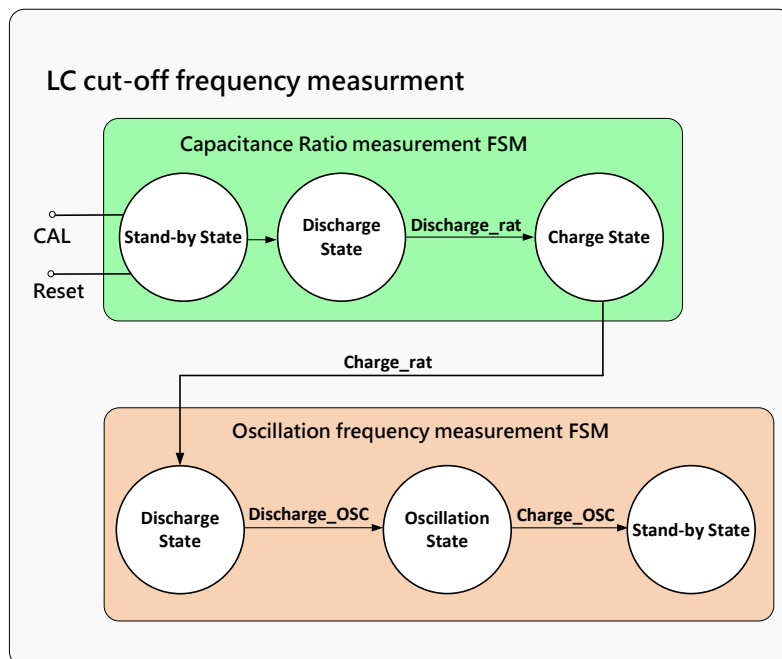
LC cut-off frequency measurment

Capacitance Ratio measurement FSM

CAL

Reset

Stand-by State

Discharge State

Discharge_rat

Charge State

Charge_rat

Oscillation frequency measurement FSM

Discharge State

Discharge_OSC

Oscillation State

Charge_OSC

Stand-by State